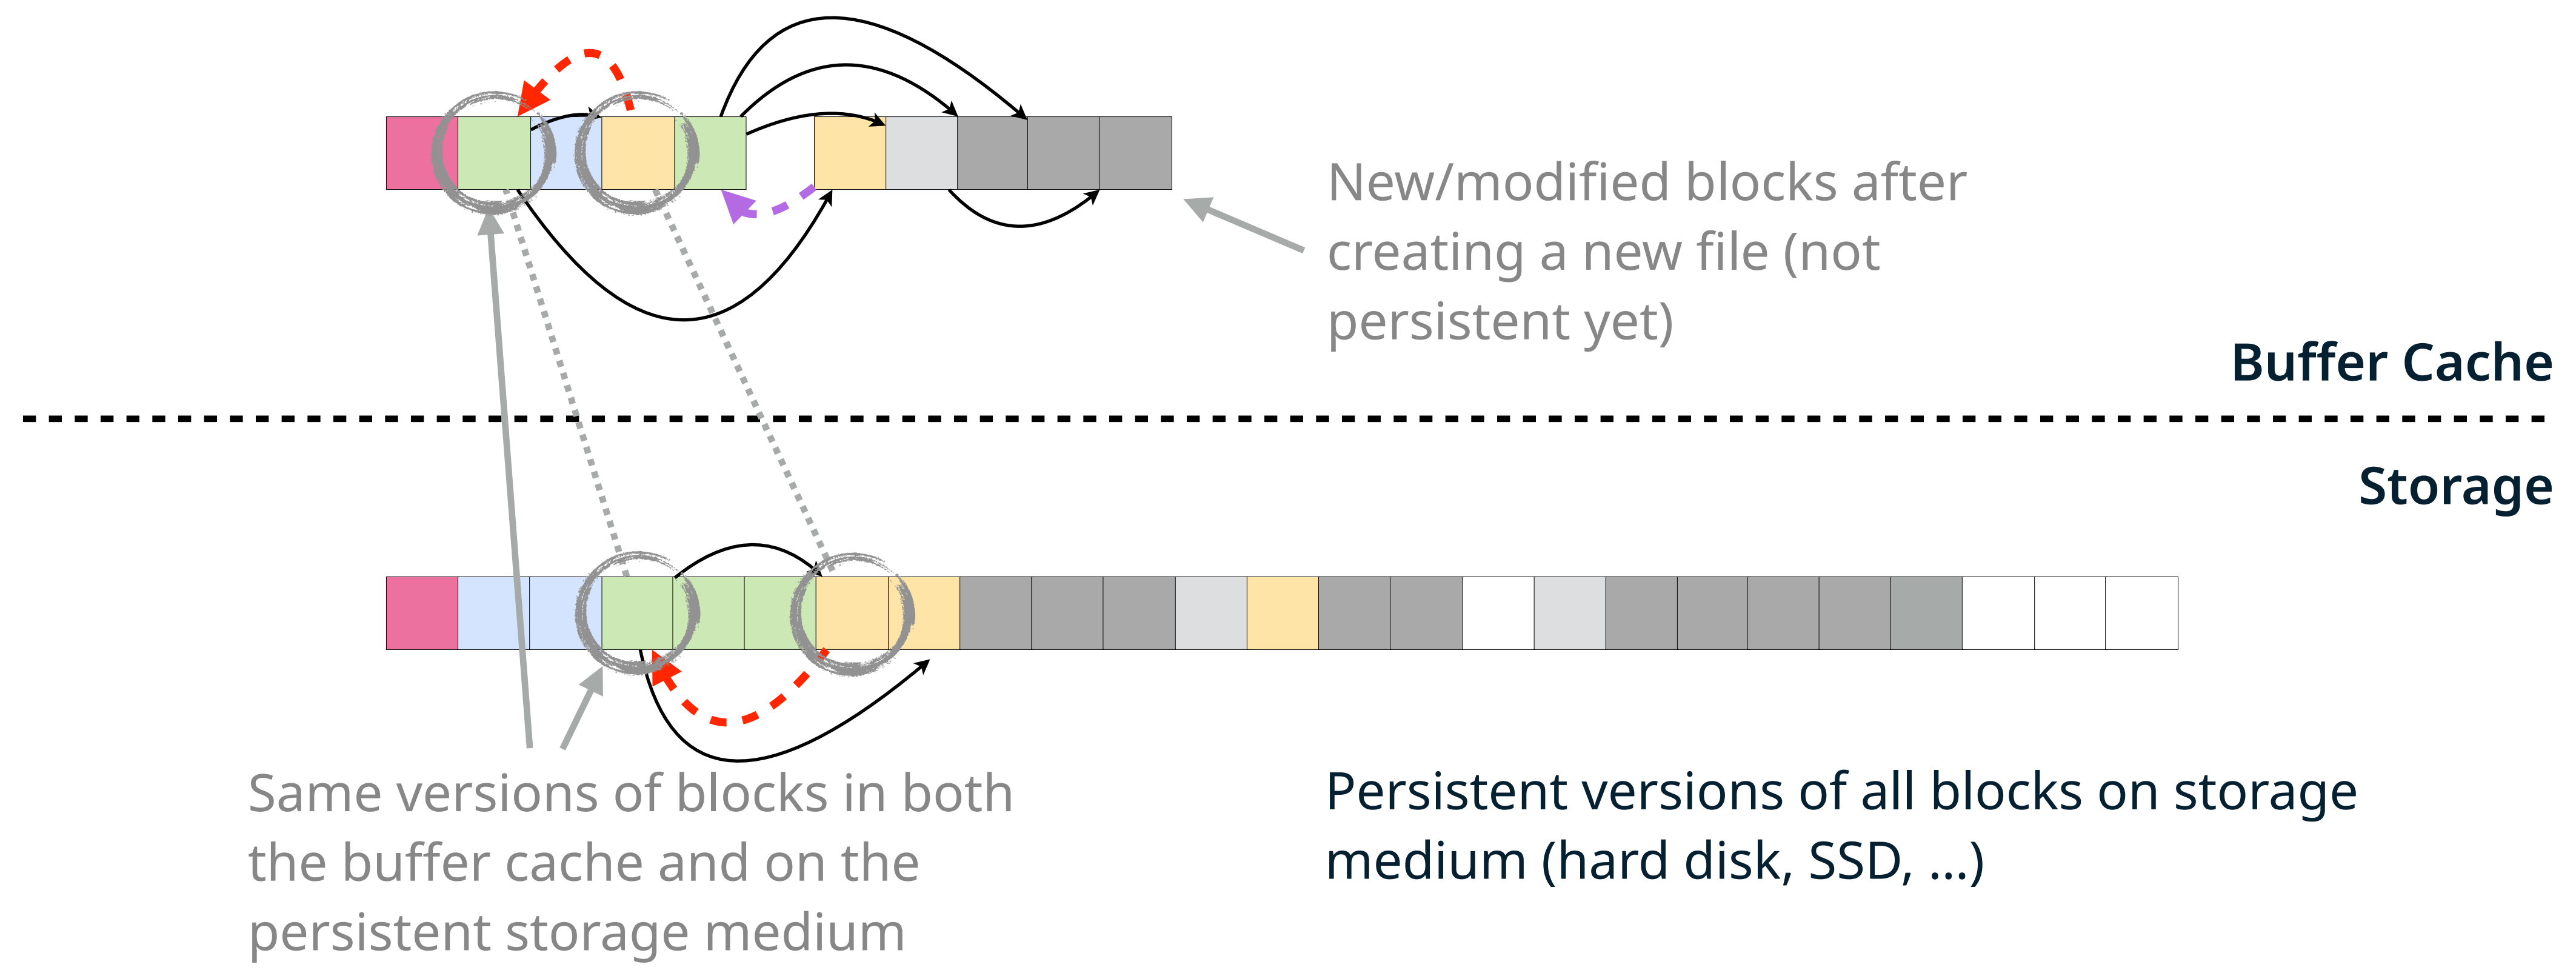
New/modified blocks after creating a new file (not persistent yet)

Buffer Cache

Storage

Same versions of blocks in both the buffer cache and on the persistent storage medium

Persistent versions of all blocks on storage medium (hard disk, SSD, ...)